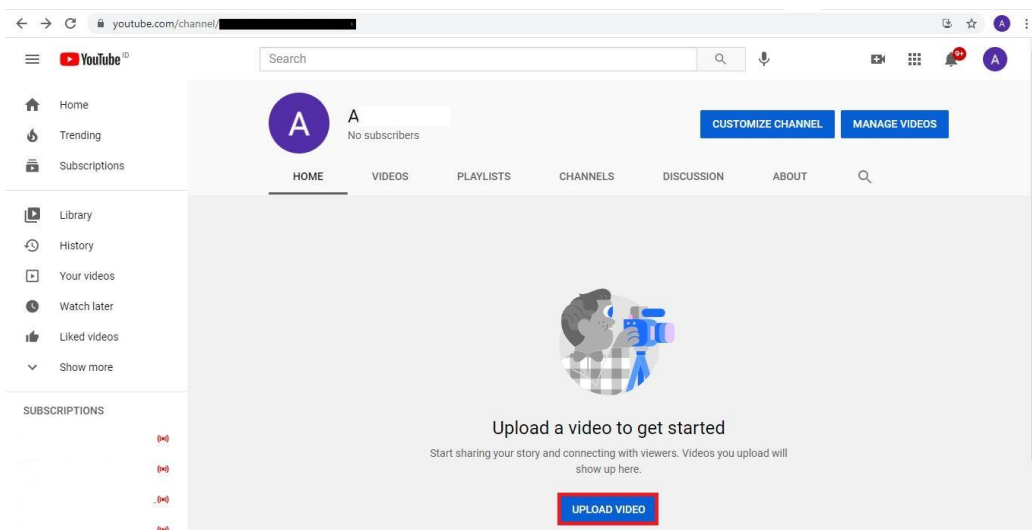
youtube.com/channel/

YouTube ID

Search

9+

A

Home

Trending

Subscriptions

Library

History

Your videos

Watch later

Liked videos

Show more

SUBSCRIPTIONS

A

No subscribers

CUSTOMIZE CHANNEL

MANAGE VIDEOS

HOME

VIDEOS

PLAYLISTS

CHANNELS

DISCUSSION

ABOUT

Upload a video to get started

Start sharing your story and connecting with viewers. Videos you upload will show up here.

UPLOAD VIDEO